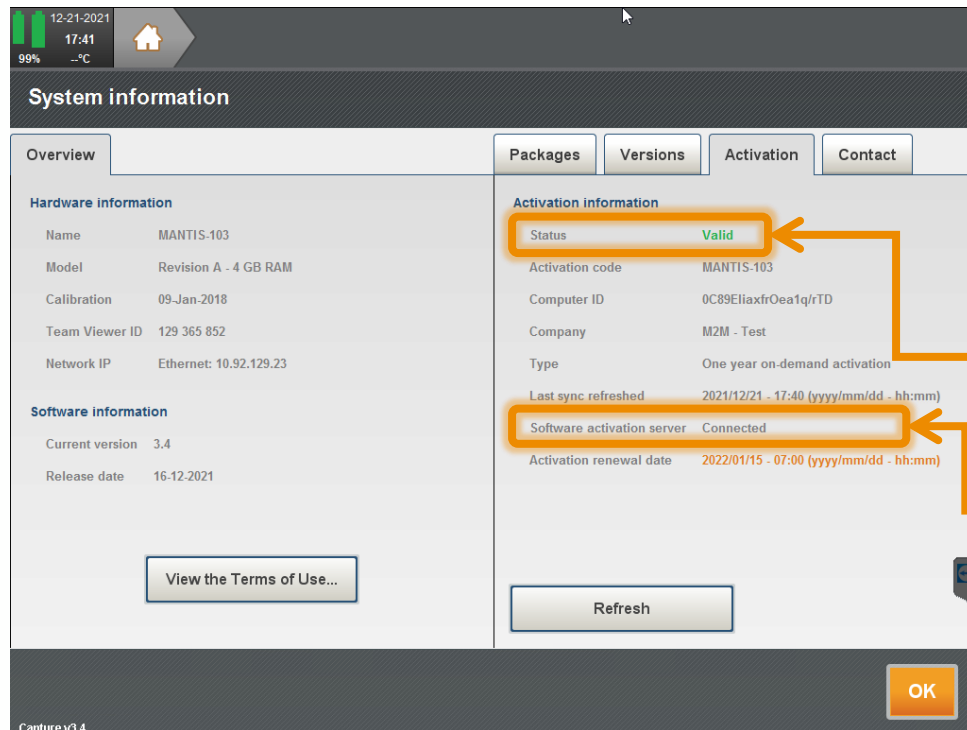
12-21-2021
17:41
99% --°C

System information

Overview

Hardware information

| | |
|---|---|
| Name | MANTIS-103 |
| Model | Revision A - 4 GB RAM |
| Calibration | 09-Jan-2018 |
| Team Viewer ID | 129 365 852 |
| Network IP | Ethernet: 10.92.129.23 |

Software information

| | |
|---|---|
| Current version | 3.4 |
| Release date | 16-12-2021 |

View the Terms of Use...

Packages Versions Activation Contact

Activation information

| | |
|---|---|
| Status | Valid |
| Activation code | MANTIS-103 |
| Computer ID | 0C89EliaxfrOea1q/rTD |
| Company | M2M - Test |
| Type | One year on-demand activation |
| Last sync refreshed | 2021/12/21 - 17:40 (yyyy/mm/dd - hh:mm) |
| Software activation server | Connected |
| Activation renewal date | 2022/01/15 - 07:00 (yyyy/mm/dd - hh:mm) |

Refresh

OK

Capture v3.4